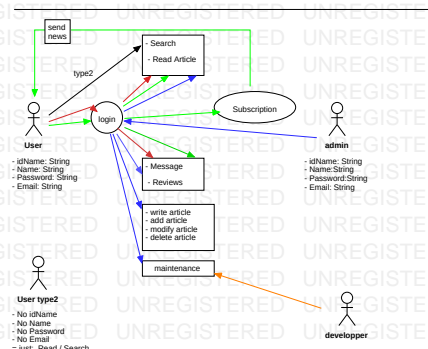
send news

type2

- Search

- Read Article

Subscription

login

User

admin

- idName: String
- Name: String
- Password: String
- Email: String

- idName: String
- Name:String
- Password:String
- Email: String

- Message

- Reviews

- write article
- add article
- modify article
- delete article

maintenance

User type2

- No idName
- No Name
- No Password
- No Email
- just : Read / Search

developper

UNREGISTERED UNREGISTERED UNREGISTERED UNREGISTERED UNREGISTERED UNREGISTERED UNREGISTERED UNREGISTERED UNREGISTERED UNREGISTERED UNREGISTERED UNREGISTERED